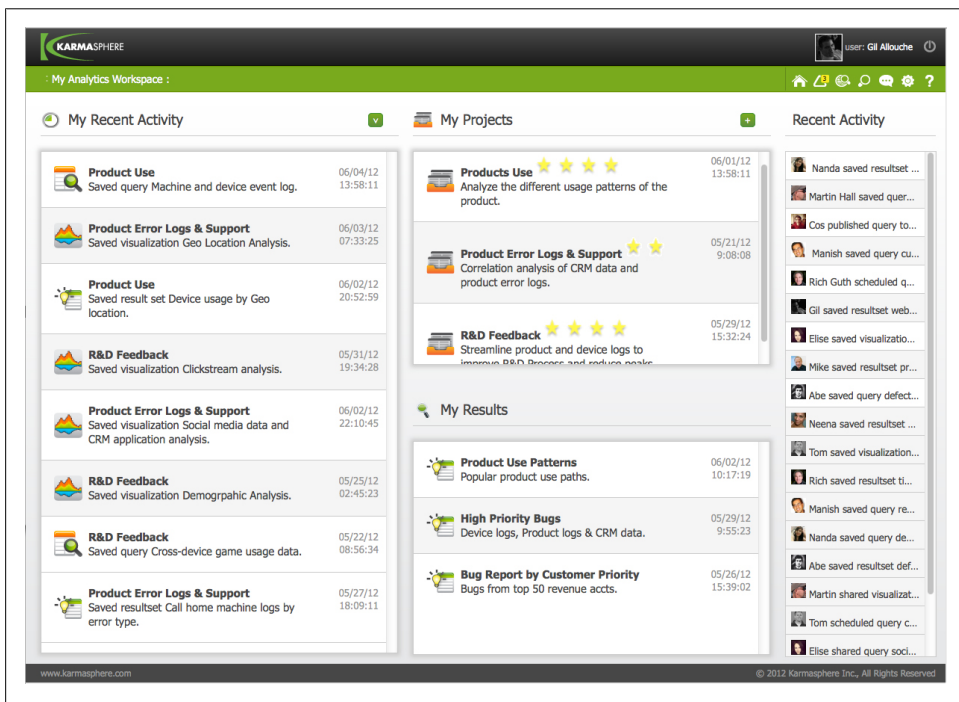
KARMASPHERE

user: Gil Allouche

: My Analytics Workspace :

My Recent Activity

Product Use
Saved query Machine and device event log.
06/04/12
13:58:11

Product Error Logs & Support
Saved visualization Geo Location Analysis.
06/03/12
07:33:25

Product Use
Saved result set Device usage by Geo location.
06/02/12
20:52:59

R&D Feedback
Saved visualization Clickstream analysis.
05/31/12
19:34:28

Product Error Logs & Support
Saved visualization Social media data and CRM application analysis.
06/02/12
22:10:45

R&D Feedback
Saved visualization Demogrpahic Analysis.
05/25/12
02:45:23

R&D Feedback
Saved query Cross-device game usage data.
05/22/12
08:56:34

Product Error Logs & Support
Saved resultset Call home machine logs by error type.
05/27/12
18:09:11

My Projects

Products Use
Analyze the different usage patterns of the product.
06/01/12
13:58:11

Product Error Logs & Support
Correlation analysis of CRM data and product error logs.
05/21/12
9:08:08

R&D Feedback
Streamline product and device logs to improve R&D Process and reduce peaks
05/29/12
15:32:24

My Results

Product Use Patterns
Popular product use paths.
06/02/12
10:17:19

High Priority Bugs
Device logs, Product logs & CRM data.
05/29/12
9:55:23

Bug Report by Customer Priority
Bugs from top 50 revenue accts.
05/26/12
15:39:02

Recent Activity

Nanda saved resultset ...
Martin Hall saved quer...
Cos published query to...
Manish saved query cu...
Rich Guth scheduled q...
Gil saved resultset web...
Elise saved visualizatio...
Mike saved resultset pr...
Abe saved query defect...
Neena saved resultset ...
Tom saved visualization...
Rich saved resultset ti...
Manish saved query re...
Nanda saved query de...
Abe saved resultset def...
Martin shared visualizat...
Tom scheduled query c...
Elise shared query soci...

www.karmasphere.com

© 2012 Karmasphere Inc., All Rights Reserved